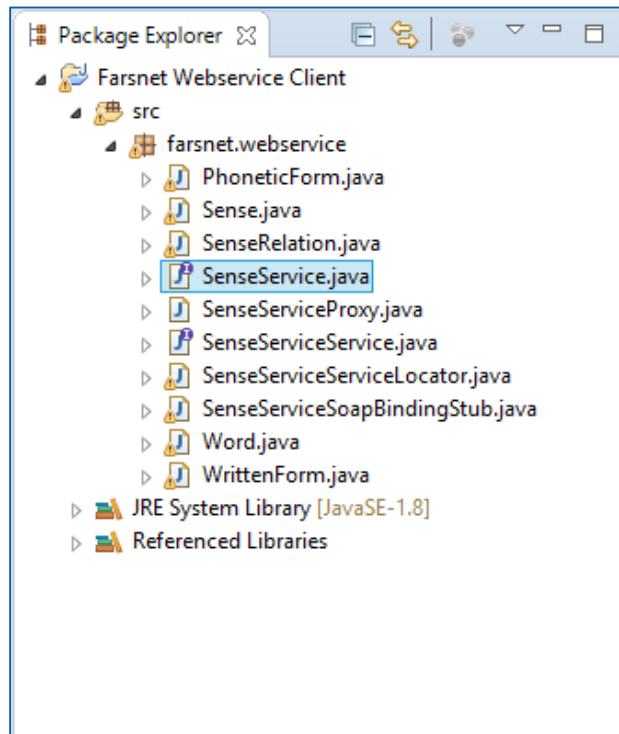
Package Explorer

Farsnet Webservice Client
src
farsnet.webservice
PhoneticForm.java
Sense.java
SenseRelation.java
SenseService.java
SenseServiceProxy.java
SenseServiceService.java
SenseServiceServiceLocator.java
SenseServiceSoapBindingStub.java
Word.java
WrittenForm.java
JRE System Library [JavaSE-1.8]
Referenced Libraries